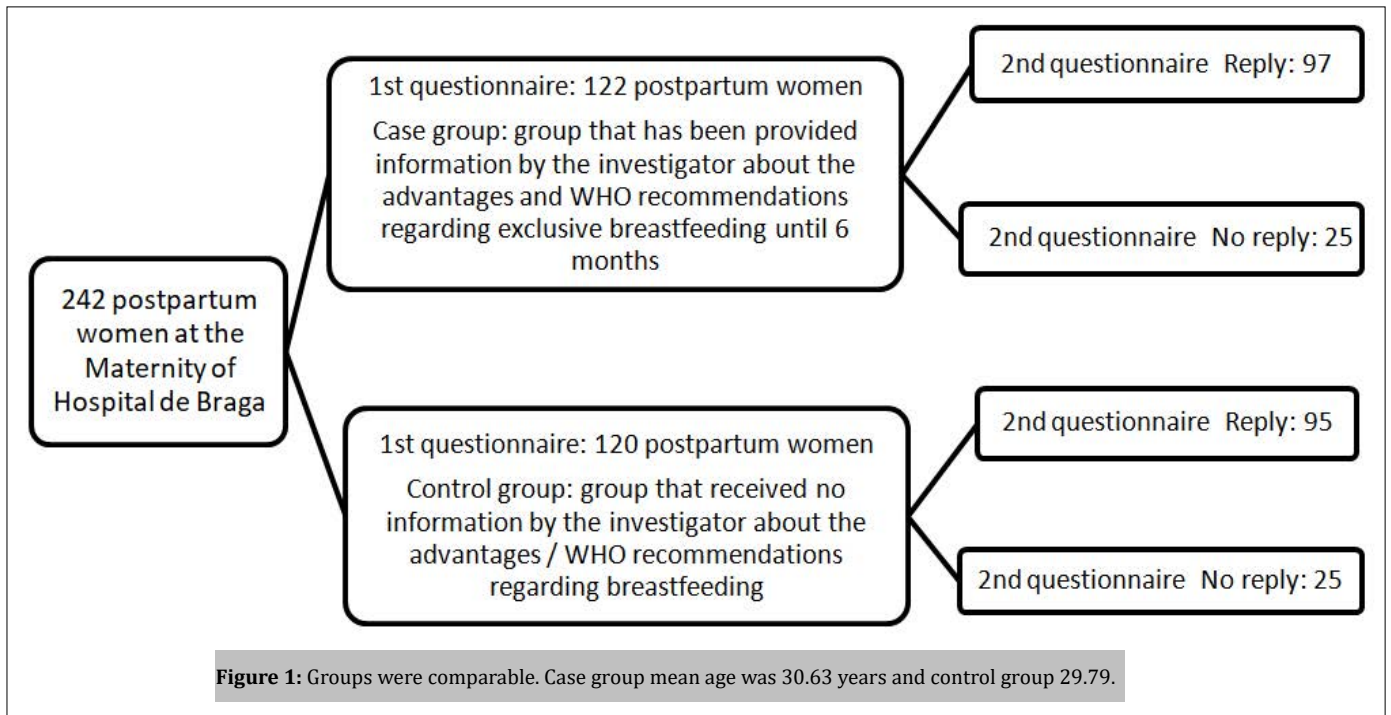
242 postpartum women at the Maternity of Hospital de Braga

1st questionnaire: 122 postpartum women

Case group: group that has been provided information by the investigator about the advantages and WHO recommendations regarding exclusive breastfeeding until 6 months

2nd questionnaire Reply: 97

2nd questionnaire No reply: 25

1st questionnaire: 120 postpartum women

Control group: group that received no information by the investigator about the advantages / WHO recommendations regarding breastfeeding

2nd questionnaire Reply: 95

2nd questionnaire No reply: 25

**Figure 1:** Groups were comparable. Case group mean age was 30.63 years and control group 29.79.